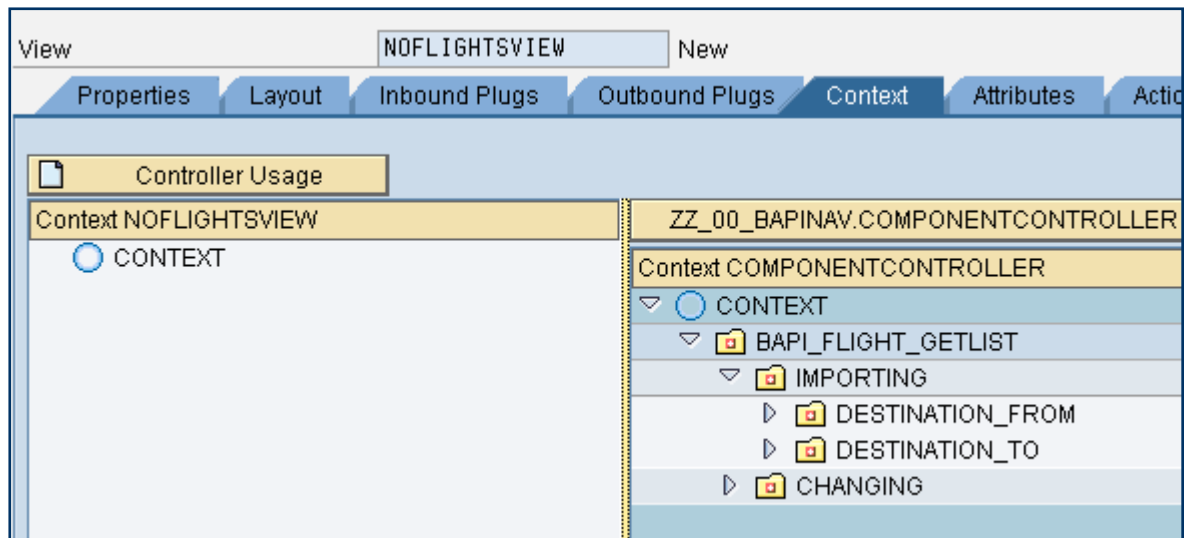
View NOFLIGHTSVIEW New

Properties Layout Inbound Plugs Outbound Plugs Context Attributes Actio

Controller Usage

Context NOFLIGHTSVIEW

CONTEXT

ZZ_00_BAPINAV.COMPONENTCONTROLLER

Context COMPONENTCONTROLLER

CONTEXT

BAPI_FLIGHT_GETLIST

IMPORTING

DESTINATION_FROM

DESTINATION_TO

CHANGING